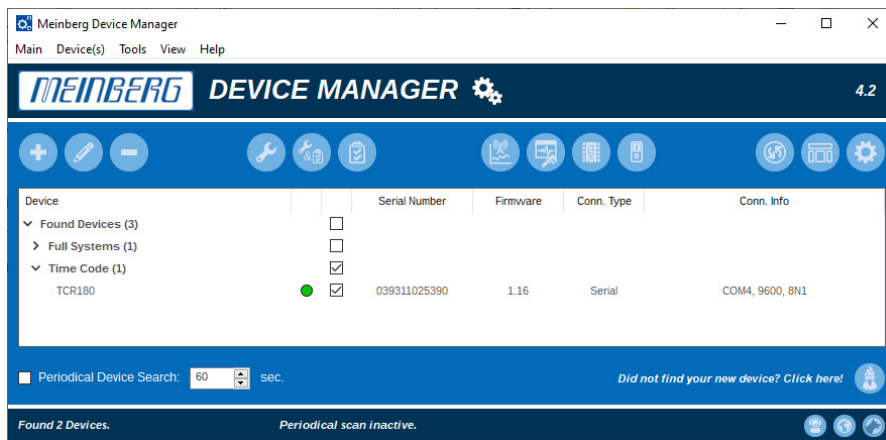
Meinberg Device Manager

Main Device(s) Tools View Help

MEINBERG DEVICE MANAGER 4.2

| Device | | | Serial Number | Firmware | Conn. Type | Conn. Info |
|---|---|---|---|---|---|---|
| Found Devices (3) | | | | | | |
| Full Systems (1) | | | | | | |
| Time Code (1) | | | | | | |
| TCR180 | | | 039311025390 | 1.16 | Serial | COM4, 9600, 8N1 |

Periodical Device Search: 60 sec.

Did not find your new device? Click here!

Found 2 Devices. Periodical scan inactive.